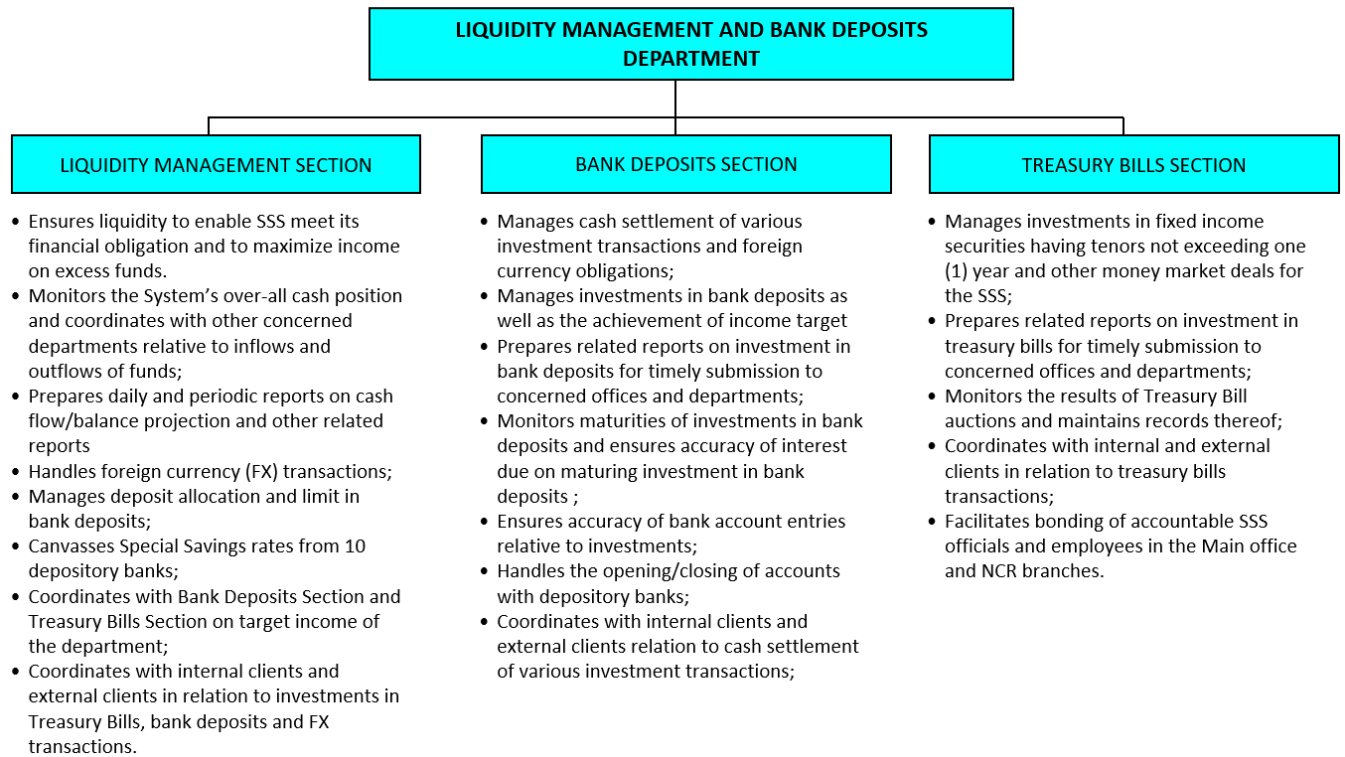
LIQUIDITY MANAGEMENT AND BANK DEPOSITS DEPARTMENT

LIQUIDITY MANAGEMENT SECTION

- Ensures liquidity to enable SSS meet its financial obligation and to maximize income on excess funds.
- Monitors the System's over-all cash position and coordinates with other concerned departments relative to inflows and outflows of funds;
- Prepares daily and periodic reports on cash flow/balance projection and other related reports
- Handles foreign currency (FX) transactions;
- Manages deposit allocation and limit in bank deposits;
- Canvasses Special Savings rates from 10 depository banks;
- Coordinates with Bank Deposits Section and Treasury Bills Section on target income of the department;
- Coordinates with internal clients and external clients in relation to investments in Treasury Bills, bank deposits and FX transactions.

BANK DEPOSITS SECTION

- Manages cash settlement of various investment transactions and foreign currency obligations;
- Manages investments in bank deposits as well as the achievement of income target
- Prepares related reports on investment in bank deposits for timely submission to concerned offices and departments;
- Monitors maturities of investments in bank deposits and ensures accuracy of interest due on maturing investment in bank deposits ;
- Ensures accuracy of bank account entries relative to investments;
- Handles the opening/closing of accounts with depository banks;
- Coordinates with internal clients and external clients relation to cash settlement of various investment transactions;

TREASURY BILLS SECTION

- Manages investments in fixed income securities having tenors not exceeding one (1) year and other money market deals for the SSS;
- Prepares related reports on investment in treasury bills for timely submission to concerned offices and departments;
- Monitors the results of Treasury Bill auctions and maintains records thereof;
- Coordinates with internal and external clients in relation to treasury bills transactions;
- Facilitates bonding of accountable SSS officials and employees in the Main office and NCR branches.